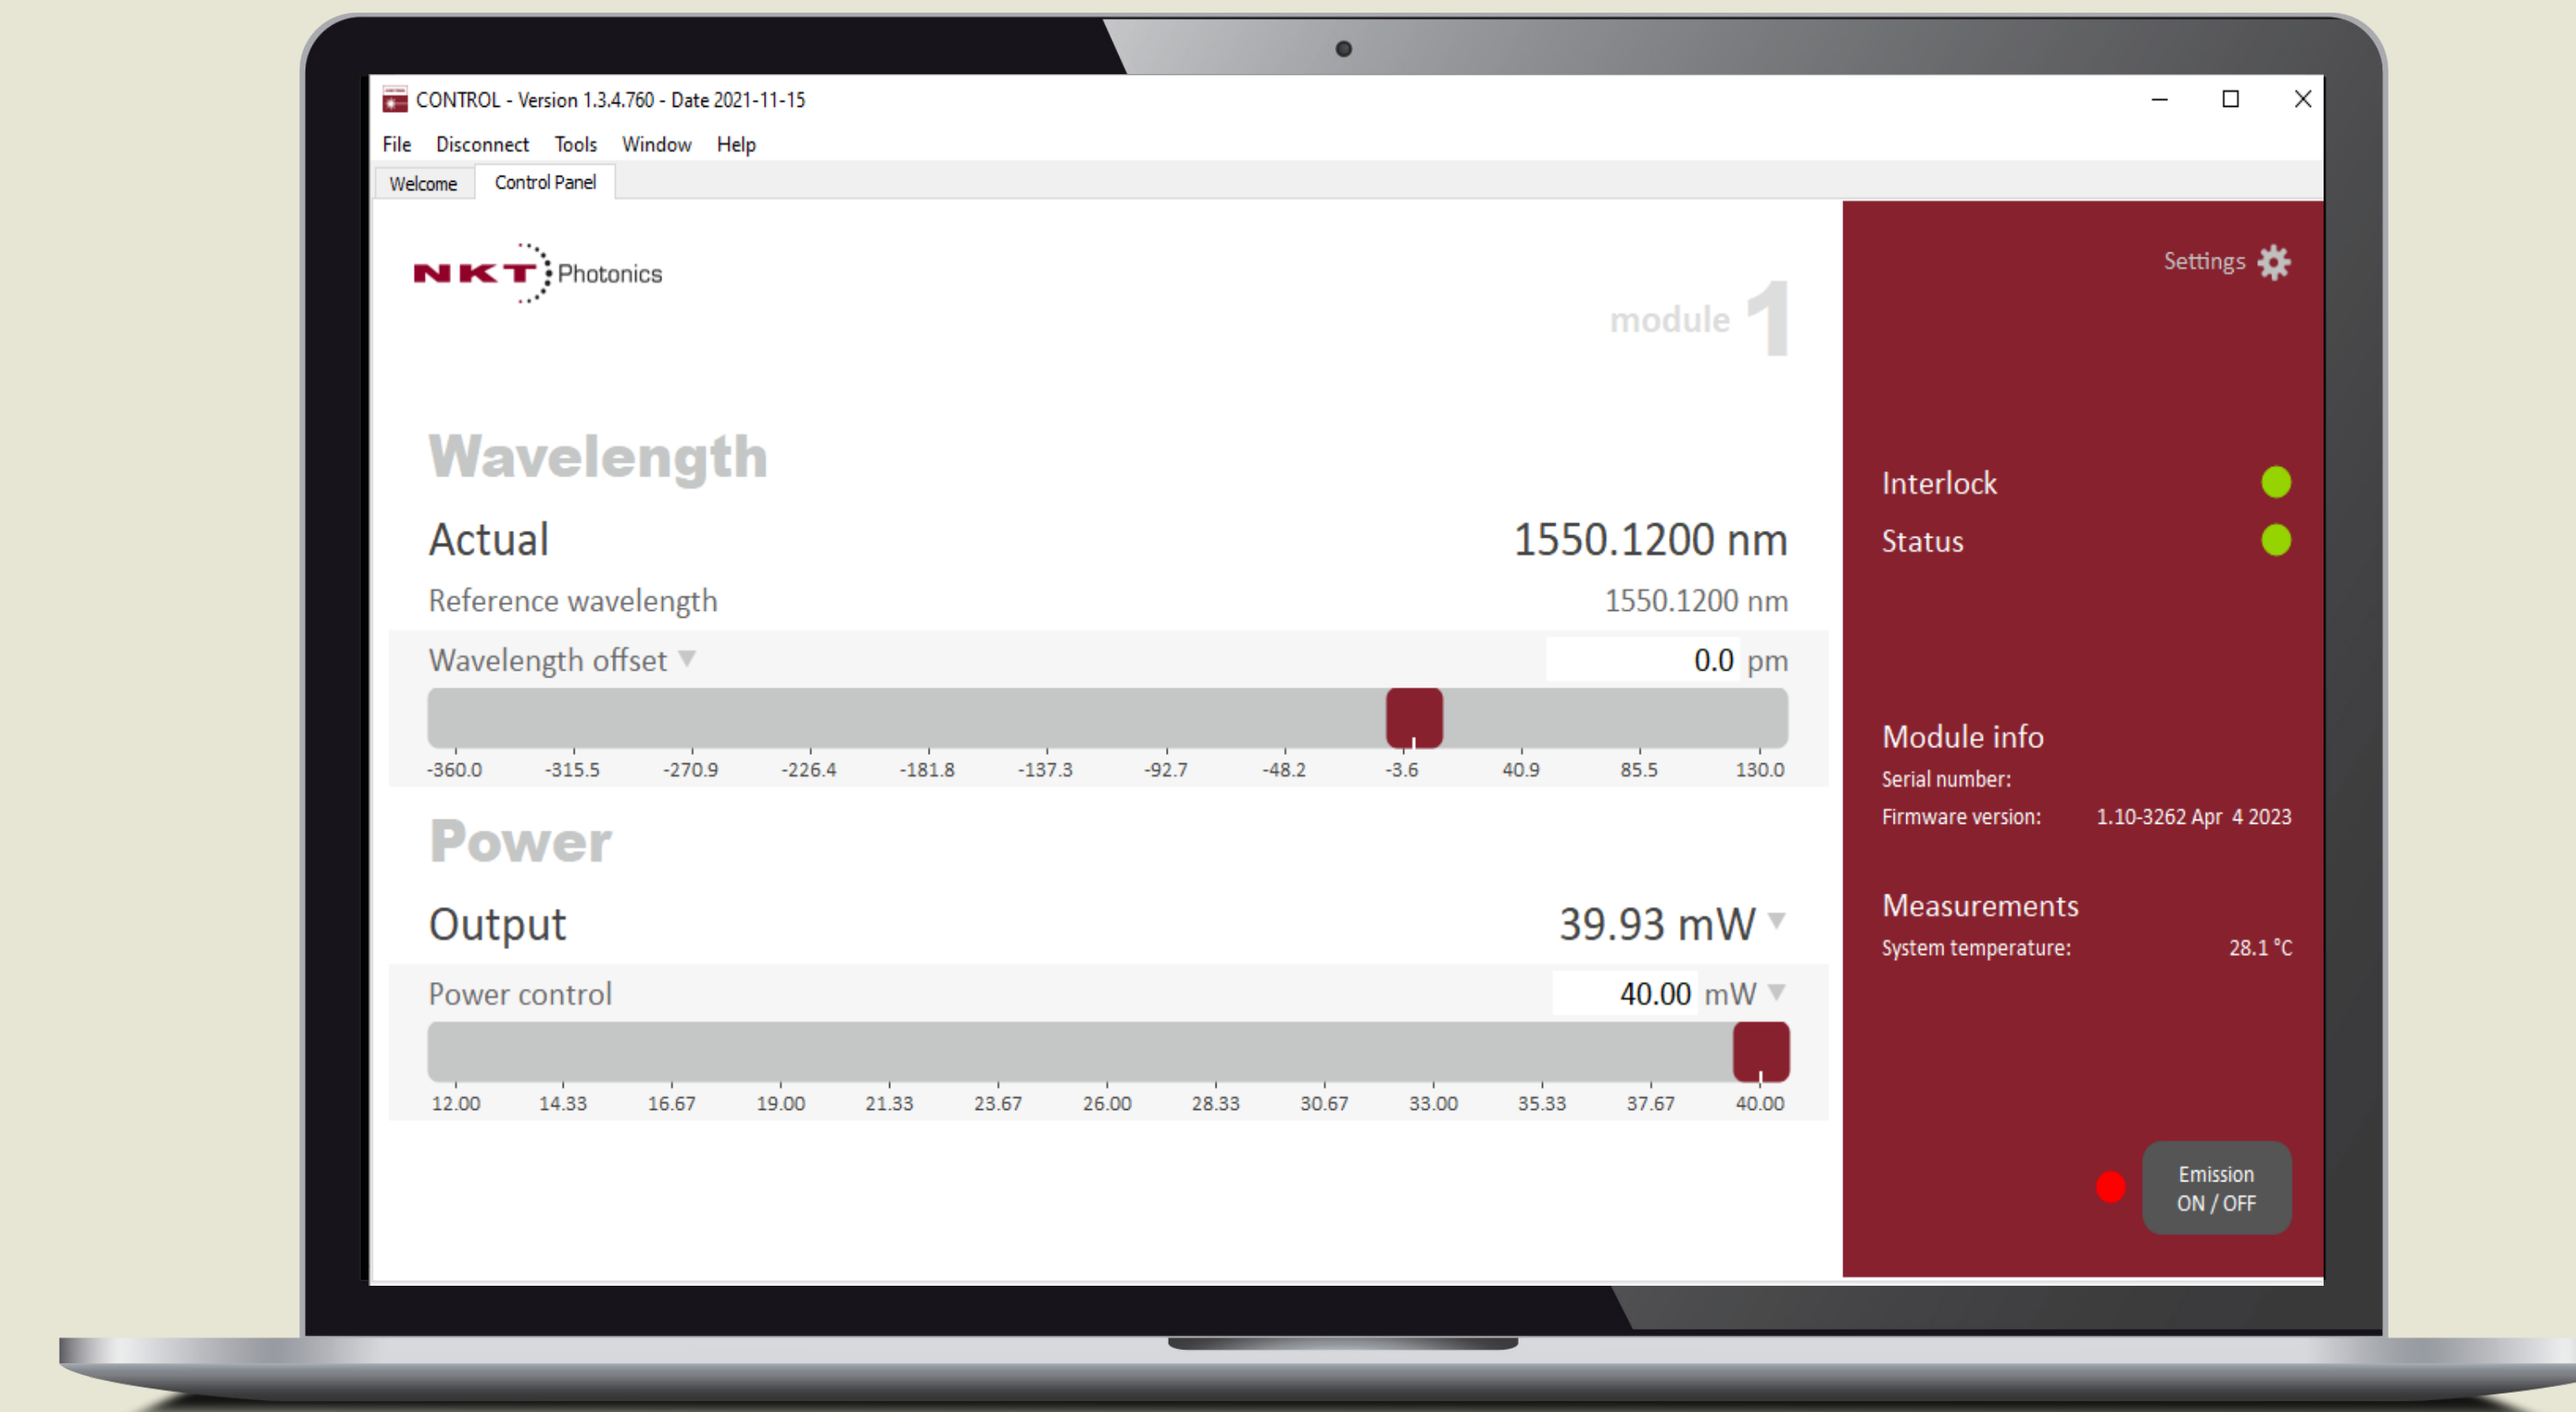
CONTROL - Version 1.3.4.760 - Date 2021-11-15

File Disconnect Tools Window Help

Welcome Control Panel

NKT Photonics

module 1

Settings

Wavelength

Actual 1550.1200 nm

Reference wavelength 1550.1200 nm

Wavelength offset 0.0 pm

-360.0 -315.5 -270.9 -226.4 -181.8 -137.3 -92.7 -48.2 -3.6 40.9 85.5 130.0

Power

Output 39.93 mW

Power control 40.00 mW

12.00 14.33 16.67 19.00 21.33 23.67 26.00 28.33 30.67 33.00 35.33 37.67 40.00

Interlock

Status

Module info

Serial number:

Firmware version: 1.10-3262 Apr 4 2023

Measurements

System temperature: 28.1 °C

Emission ON / OFF